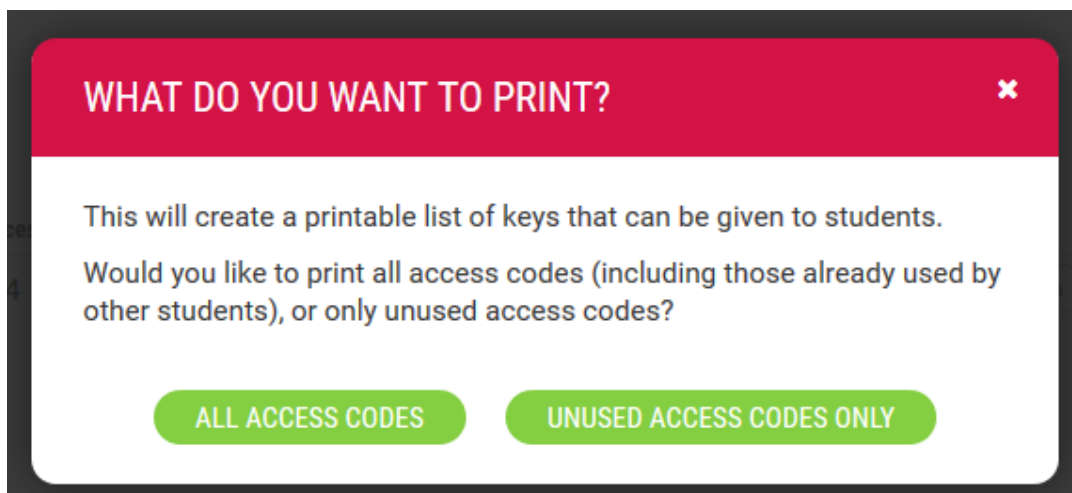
WHAT DO YOU WANT TO PRINT?

×

This will create a printable list of keys that can be given to students.

Would you like to print all access codes (including those already used by other students), or only unused access codes?

ALL ACCESS CODES

UNUSED ACCESS CODES ONLY